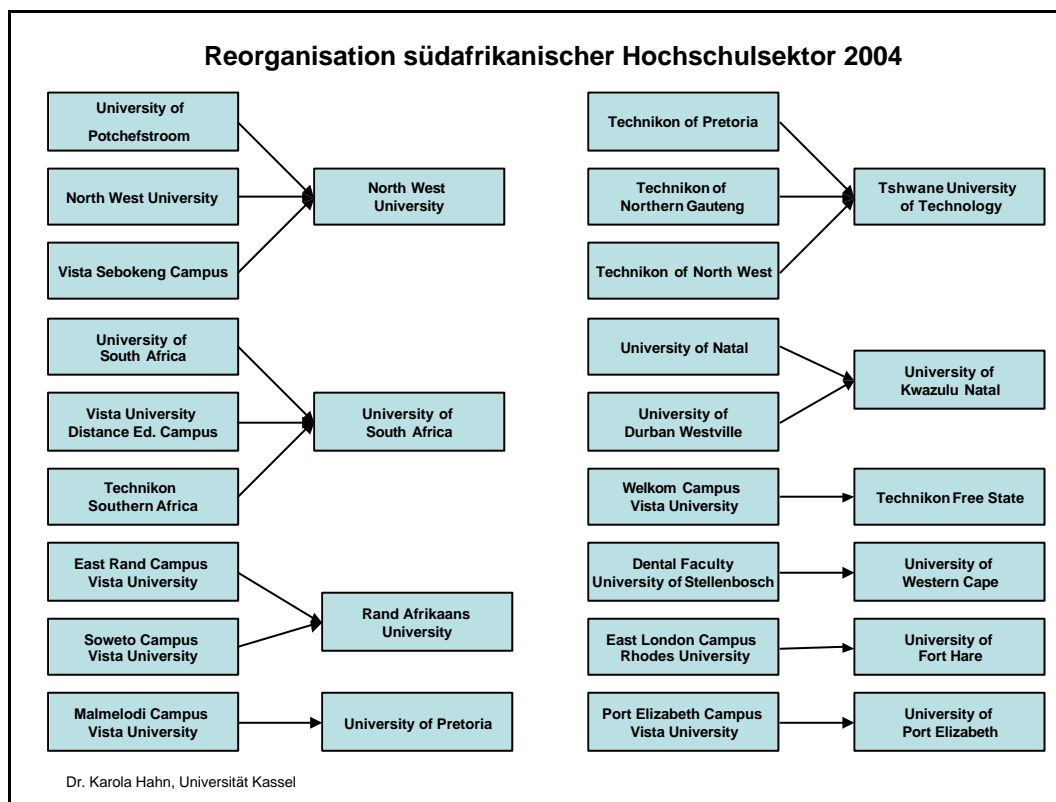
Reorganisation südafrikanischer Hochschulsektor 2004

University of Potchefstroom

North West University

Vista Sebokeng Campus

North West University

University of South Africa

Vista University Distance Ed. Campus

Technikon Southern Africa

University of South Africa

East Rand Campus Vista University

Soweto Campus Vista University

Rand Afrikaans University

Malmelodi Campus Vista University

University of Pretoria

Technikon of Pretoria

Technikon of Northern Gauteng

Technikon of North West

Tshwane University of Technology

University of Natal

University of Durban Westville

University of Kwazulu Natal

Welkom Campus Vista University

Technikon Free State

Dental Faculty University of Stellenbosch

University of Western Cape

East London Campus Rhodes University

University of Fort Hare

Port Elizabeth Campus Vista University

University of Port Elizabeth

Dr. Karola Hahn, Universität Kassel